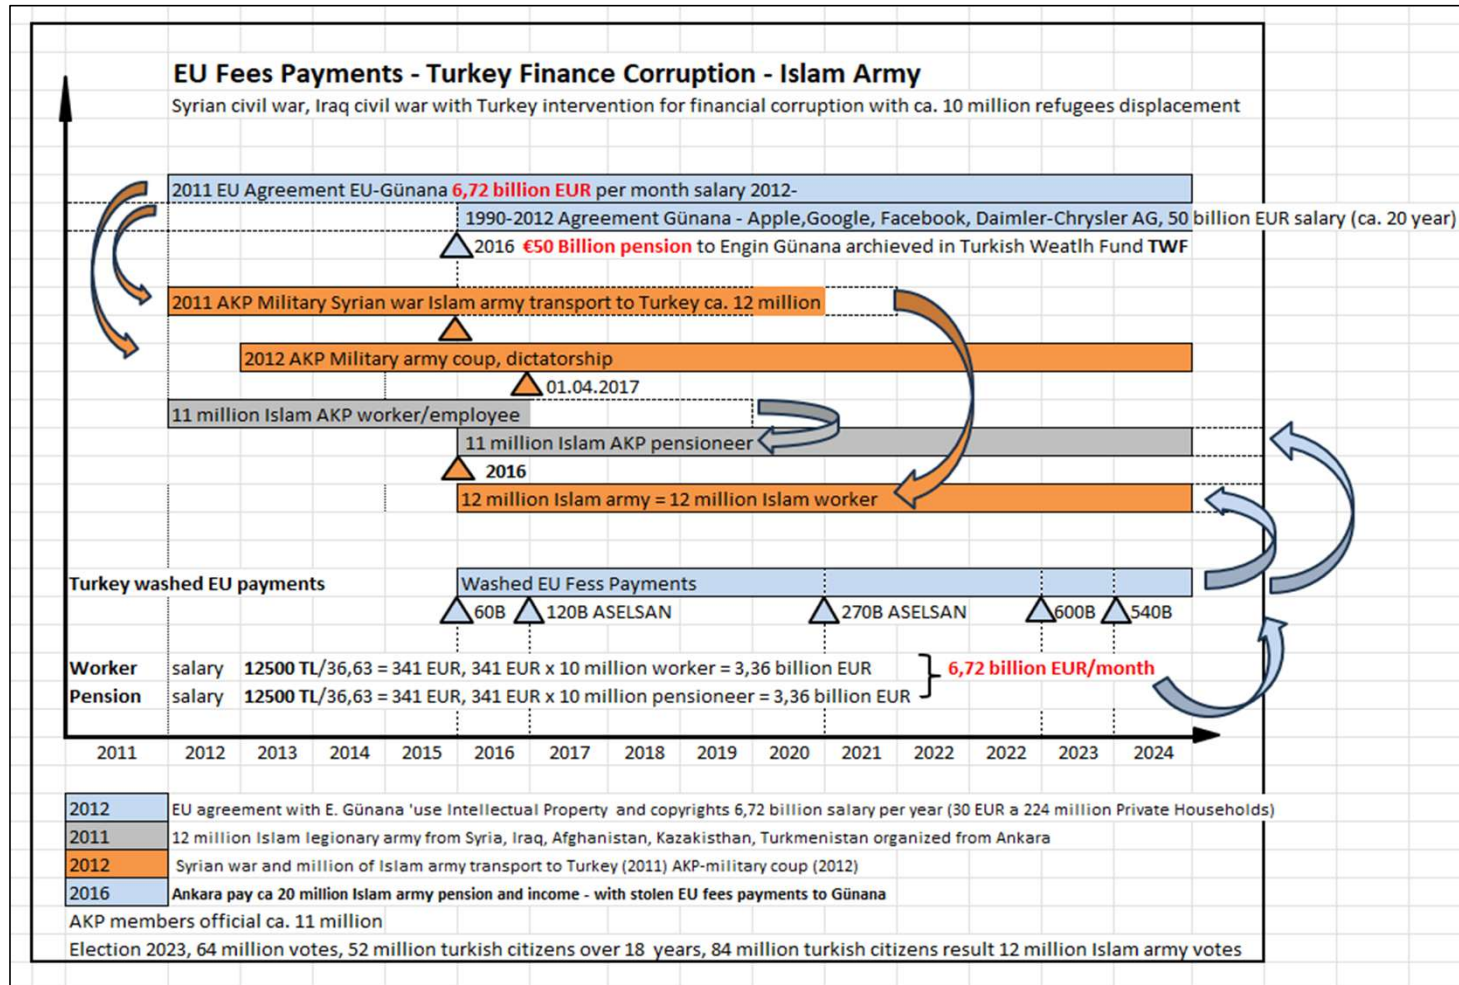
EU Fees Payments - Turkey Finance Corruption - Islam Army

Syrian civil war, Iraq civil war with Turkey intervention for financial corruption with ca. 10 million refugees displacement

2011 EU Agreement EU-Günana 6,72 billion EUR per month salary 2012-

1990-2012 Agreement Günana - Apple,Google, Facebook, Daimler-Chrysler AG, 50 billion EUR salary (ca. 20 year)

2016 €50 Billion pension to Engin Günana archieved in Turkish Weatlh Fund TWF

2011 AKP Military Syrian war Islam army transport to Turkey ca. 12 million

2012 AKP Military army coup, dictatorship

01.04.2017

11 million Islam AKP worker/employee

11 million Islam AKP pensioneer

2016

12 million Islam army = 12 million Islam worker

Turkey washed EU payments

Washed EU Fess Payments

60B 120B ASELSAN 270B ASELSAN 600B 540B

Worker salary 12500 TL/36,63 = 341 EUR, 341 EUR x 10 million worker = 3,36 billion EUR

Pension salary 12500 TL/36,63 = 341 EUR, 341 EUR x 10 million pensioneer = 3,36 billion EUR

6,72 billion EUR/month

2011 2012 2013 2014 2015 2016 2017 2018 2019 2020 2021 2022 2022 2023 2024

| 2012 | EU agreement with E. Günana 'use Intellectual Property and copyrights 6,72 billion salary per year (30 EUR a 224 million Private Households) |
|---|---|
| 2011 | 12 million Islam legionary army from Syria, Iraq, Afghanistan, Kazakisthan, Turkmenistan organized from Ankara |
| 2012 | Syrian war and million of Islam army transport to Turkey (2011) AKP-military coup (2012) |
| 2016 | Ankara pay ca 20 million Islam army pension and income - with stolen EU fees payments to Günana |

AKP members official ca. 11 million

Election 2023, 64 million votes, 52 million turkish citizens over 18 years, 84 million turkish citizens result 12 million Islam army votes